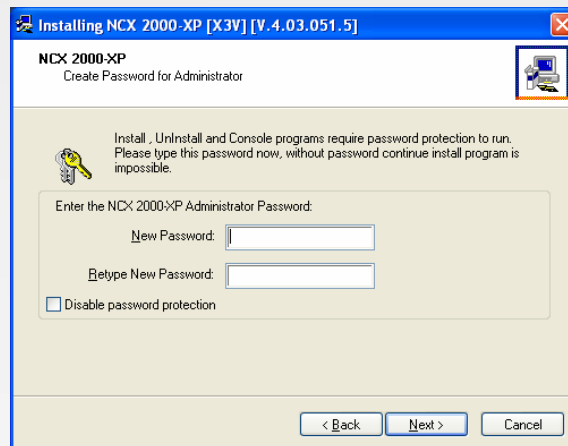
Installing NCX 2000-XP [X3V] [V.4.03.051.5]

NCX 2000-XP
Create Password for Administrator

Install , UnInstall and Console programs require password protection to run. Please type this password now, without password continue install program is impossible.

Enter the NCX 2000-XP Administrator Password:

New Password:

Retype New Password:

Disable password protection

< Back

Next >

Cancel